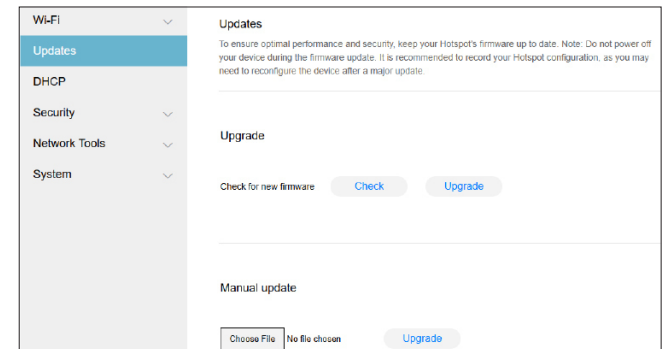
Wi-Fi
Updates
DHCP
Security
Network Tools
System

Updates

To ensure optimal performance and security, keep your Hotspot's firmware up to date. Note: Do not power off your device during the firmware update. It is recommended to record your Hotspot configuration, as you may need to reconfigure the device after a major update.

Upgrade

Check for new firmware Check Upgrade

Manual update

Choose File No file chosen Upgrade